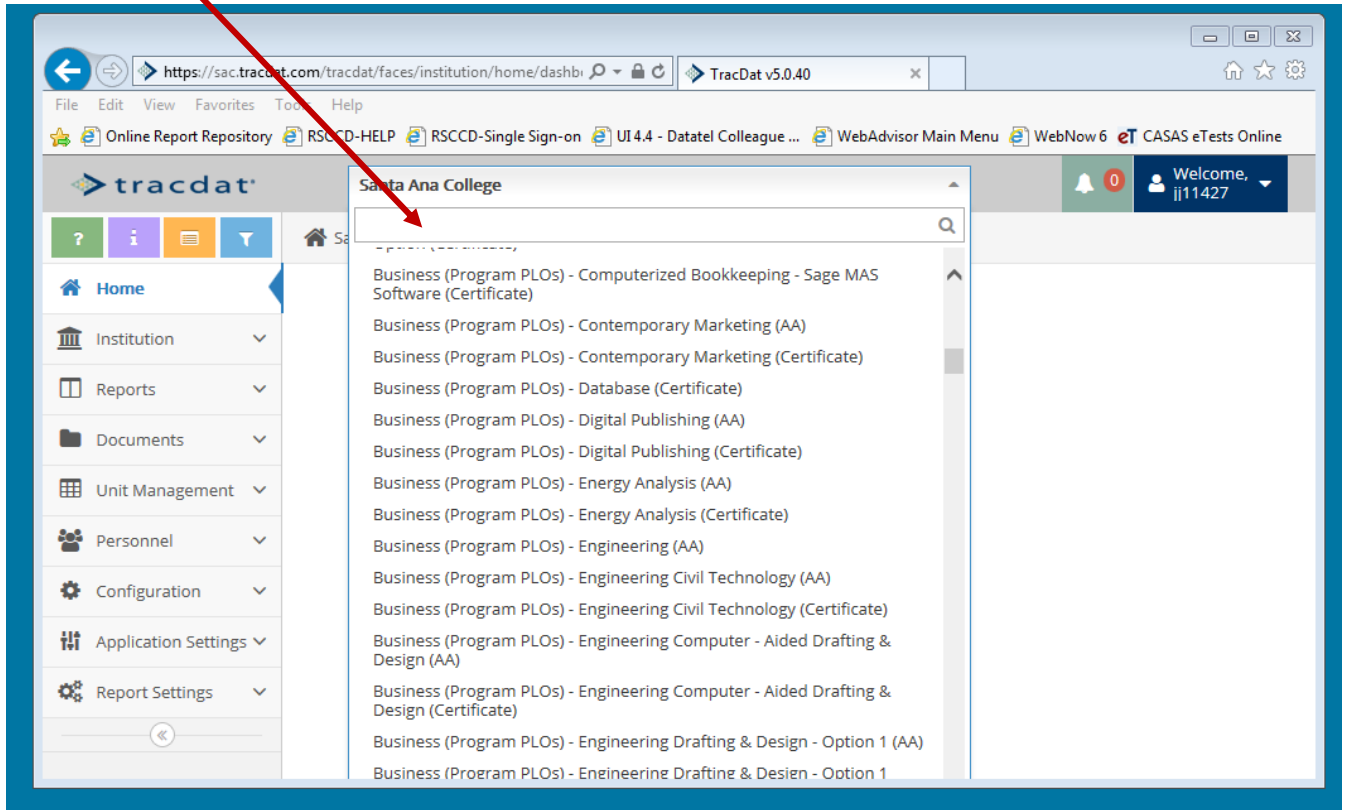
https://sac.tracdat.com/tracdat/faces/institution/home/dashb

TracDat v5.0.40

File Edit View Favorites Tools Help

Online Report Repository RSCCD-HELP RSCCD-Single Sign-on UI 4.4 - Datatel Colleague ... WebAdvisor Main Menu WebNow 6 CASAS eTests Online

tracdat

Santa Ana College

0

Welcome, jj11427

Home

Institution

Reports

Documents

Unit Management

Personnel

Configuration

Application Settings

Report Settings

Sa

Business (Program PLOs) - Computerized Bookkeeping - Sage MAS Software (Certificate)

Business (Program PLOs) - Contemporary Marketing (AA)

Business (Program PLOs) - Contemporary Marketing (Certificate)

Business (Program PLOs) - Database (Certificate)

Business (Program PLOs) - Digital Publishing (AA)

Business (Program PLOs) - Digital Publishing (Certificate)

Business (Program PLOs) - Energy Analysis (AA)

Business (Program PLOs) - Energy Analysis (Certificate)

Business (Program PLOs) - Engineering (AA)

Business (Program PLOs) - Engineering Civil Technology (AA)

Business (Program PLOs) - Engineering Civil Technology (Certificate)

Business (Program PLOs) - Engineering Computer - Aided Drafting & Design (AA)

Business (Program PLOs) - Engineering Computer - Aided Drafting & Design (Certificate)

Business (Program PLOs) - Engineering Drafting & Design - Option 1 (AA)

Business (Program PLOs) - Engineering Drafting & Design - Option 1